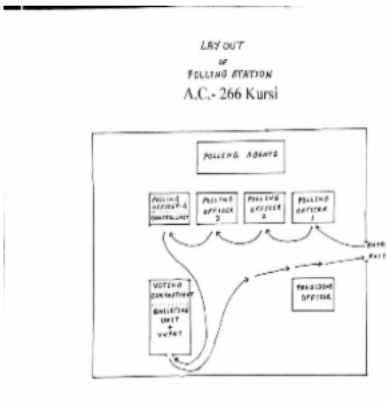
LAY OUT
OF
POLLING STATION
A.C.- 266 Kursi

POLLING AGENTS

POLLING OFFICER 4 CONTROL UNIT

POLLING OFFICER 3

POLLING OFFICER 2

POLLING OFFICER 1

ENTRY

EXIT

VOTING COMPARTMENT
BALLOTING UNIT
+
VVPAT

PRESIDING OFFICER